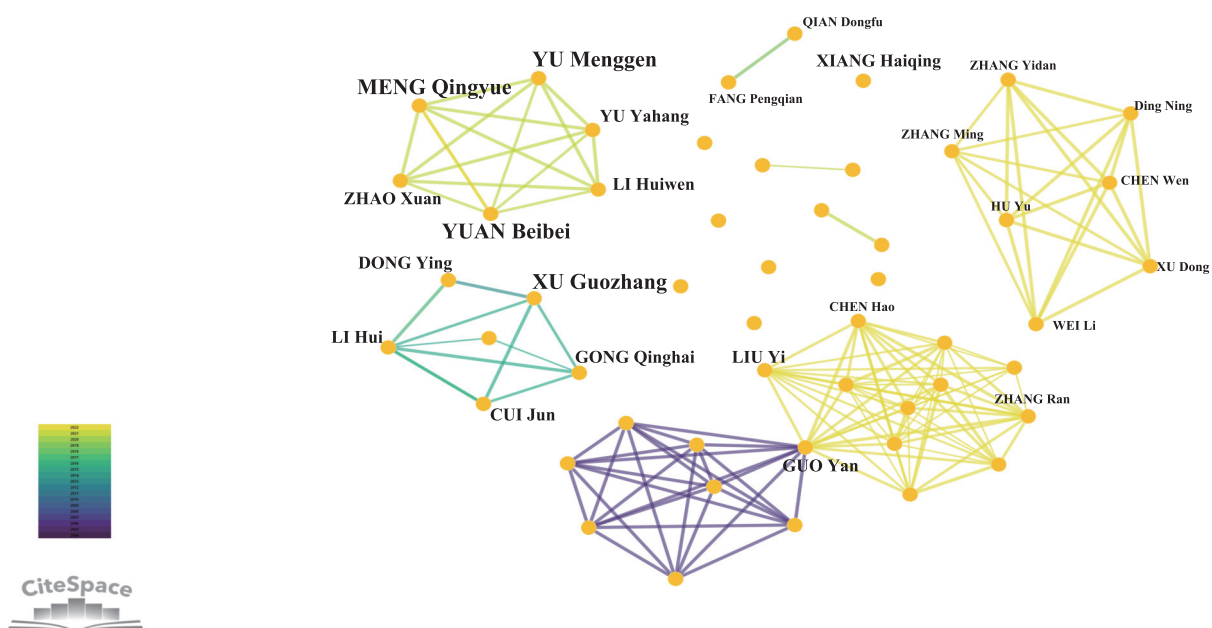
QIAN Dongfu

YU Menggen

MENG Qingyue

XIANG Haiqing

ZHANG Yidan

FANG Pengqian

Ding Ning

YU Yahang

ZHANG Ming

CHEN Wen

LI Huiwen

ZHAO Xuan

HU Yu

YUAN Beibei

DONG Ying

XU Dong

XU Guozhang

WEI Li

CHEN Hao

LI Hui

GONG Qinghai

LIU Yi

ZHANG Ran

CUI Jun

GUO Yan

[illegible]

CiteSpace